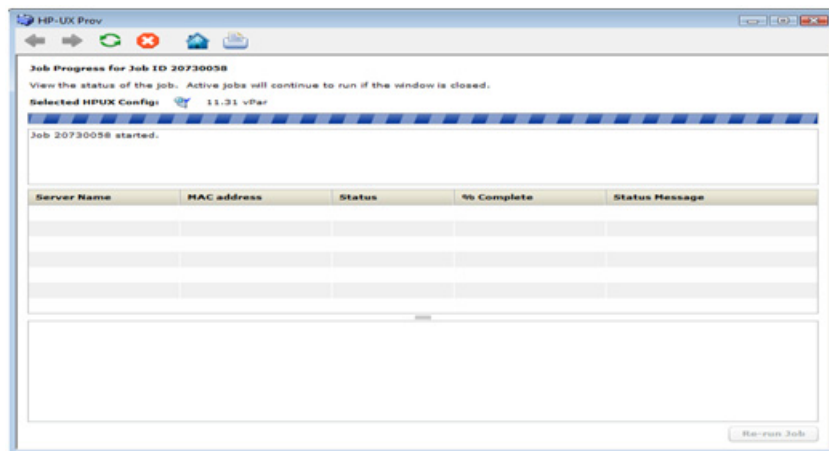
HP-UX Prov

Job Progress for Job ID 20730058

View the status of the job. Active jobs will continue to run if the window is closed.

Selected HPUX Config: 11.31 vPar

Job 20730058 started.

| Server Name | MAC address | Status | % Complete | Status Message |
|---|---|---|---|---|

Re-run Job